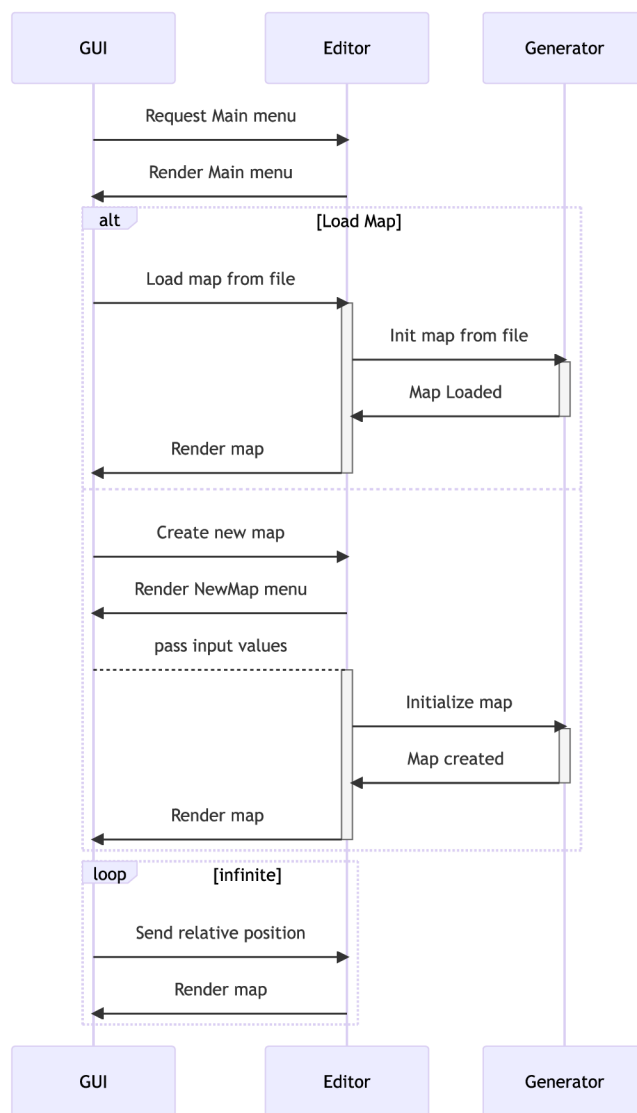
GUI

Editor

Generator

Request Main menu

Render Main menu

alt

[Load Map]

Load map from file

Init map from file

Map Loaded

Render map

Create new map

Render NewMap menu

pass input values

Initialize map

Map created

Render map

loop

[infinite]

Send relative position

Render map

GUI

Editor

Generator